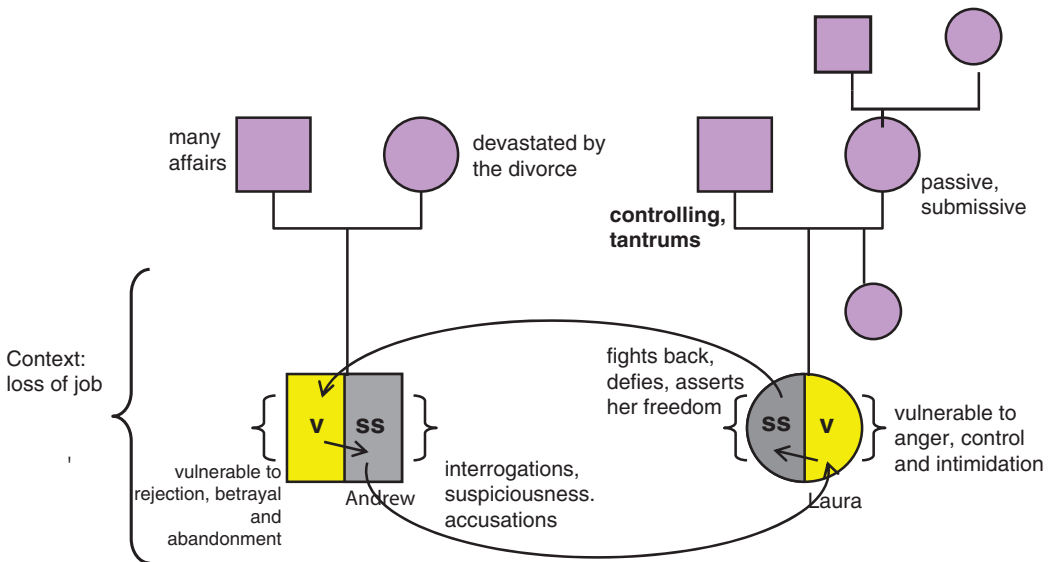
many affairs

devastated by the divorce

controlling, tantrums

passive, submissive

Context: loss of job

'

v

ss

vulnerable to rejection, betrayal and abandonment

Andrew

interrogations, suspiciousness. accusations

fights back, defies, asserts her freedom

ss

v

vulnerable to anger, control and intimidation

Laura